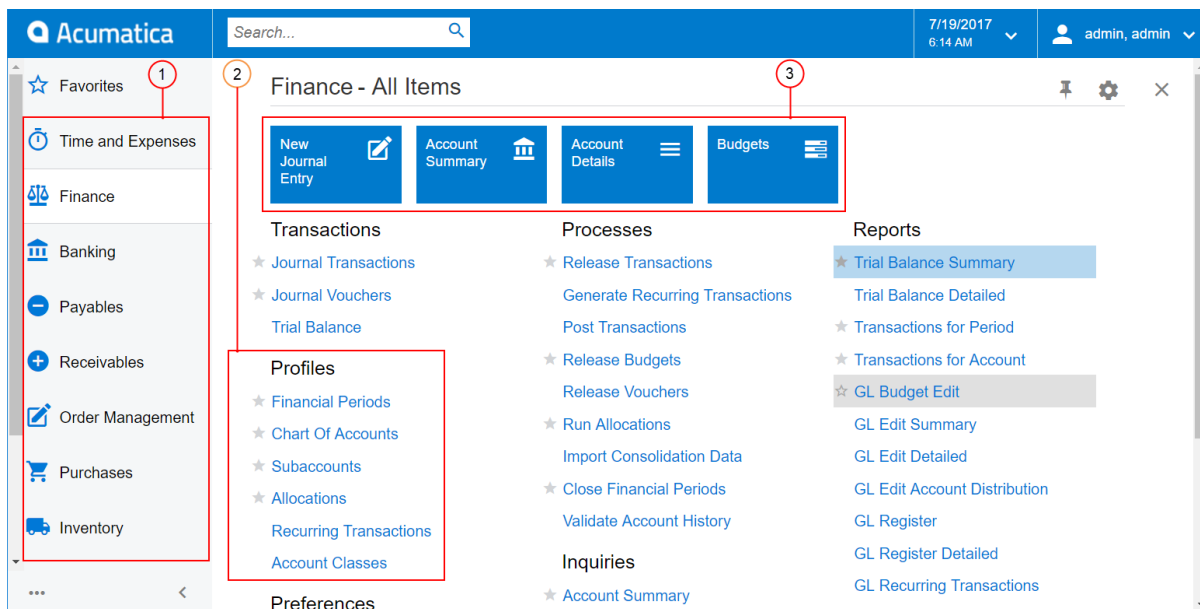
Acumatica

Search...

7/19/2017
6:14 AM

admin, admin

Favorites

Time and Expenses

Finance

Banking

Payables

Receivables

Order Management

Purchases

Inventory

...

1

2

3

Finance - All Items

New Journal Entry

Account Summary

Account Details

Budgets

Transactions

Journal Transactions

Journal Vouchers

Trial Balance

Profiles

Financial Periods

Chart Of Accounts

Subaccounts

Allocations

Recurring Transactions

Account Classes

Preferences

Processes

Release Transactions

Generate Recurring Transactions

Post Transactions

Release Budgets

Release Vouchers

Run Allocations

Import Consolidation Data

Close Financial Periods

Validate Account History

Inquiries

Account Summary

Reports

Trial Balance Summary

Trial Balance Detailed

Transactions for Period

Transactions for Account

GL Budget Edit

GL Edit Summary

GL Edit Detailed

GL Edit Account Distribution

GL Register

GL Register Detailed

GL Recurring Transactions